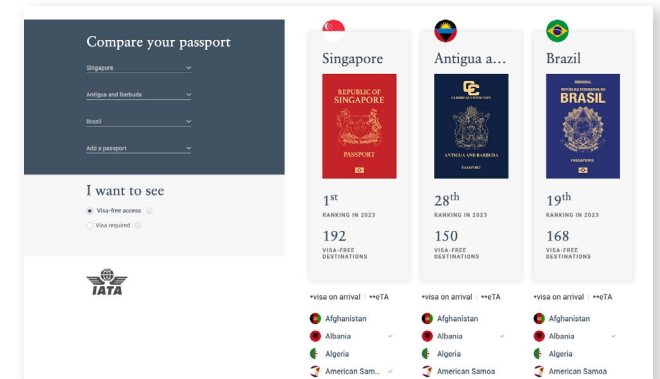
Compare your passport

Singapore

Antigua and Barbuda

Brazil

Add a passport

I want to see

Visa-free access

Visa required

IATA

Singapore

REPUBLIC OF SINGAPORE

PASSPORT

1st

RANKING IN 2023

192

VISA-FREE DESTINATIONS

Antigua a...

CARIBBEAN COMMUNITY

ANTIGUA AND BARBUDA

PASSPORT

28th

RANKING IN 2023

150

VISA-FREE DESTINATIONS

Brazil

MERCOSUL

REPÚBLICA FEDERATIVA DO

BRASIL

PASSAPORTE

19th

RANKING IN 2023

168

VISA-FREE DESTINATIONS

*visa on arrival | **eTA

Afghanistan

Albania

Algeria

American Sam...

*visa on arrival | **eTA

Afghanistan

Albania

Algeria

American Samoa

*visa on arrival | **eTA

Afghanistan

Albania

Algeria

American Samoa